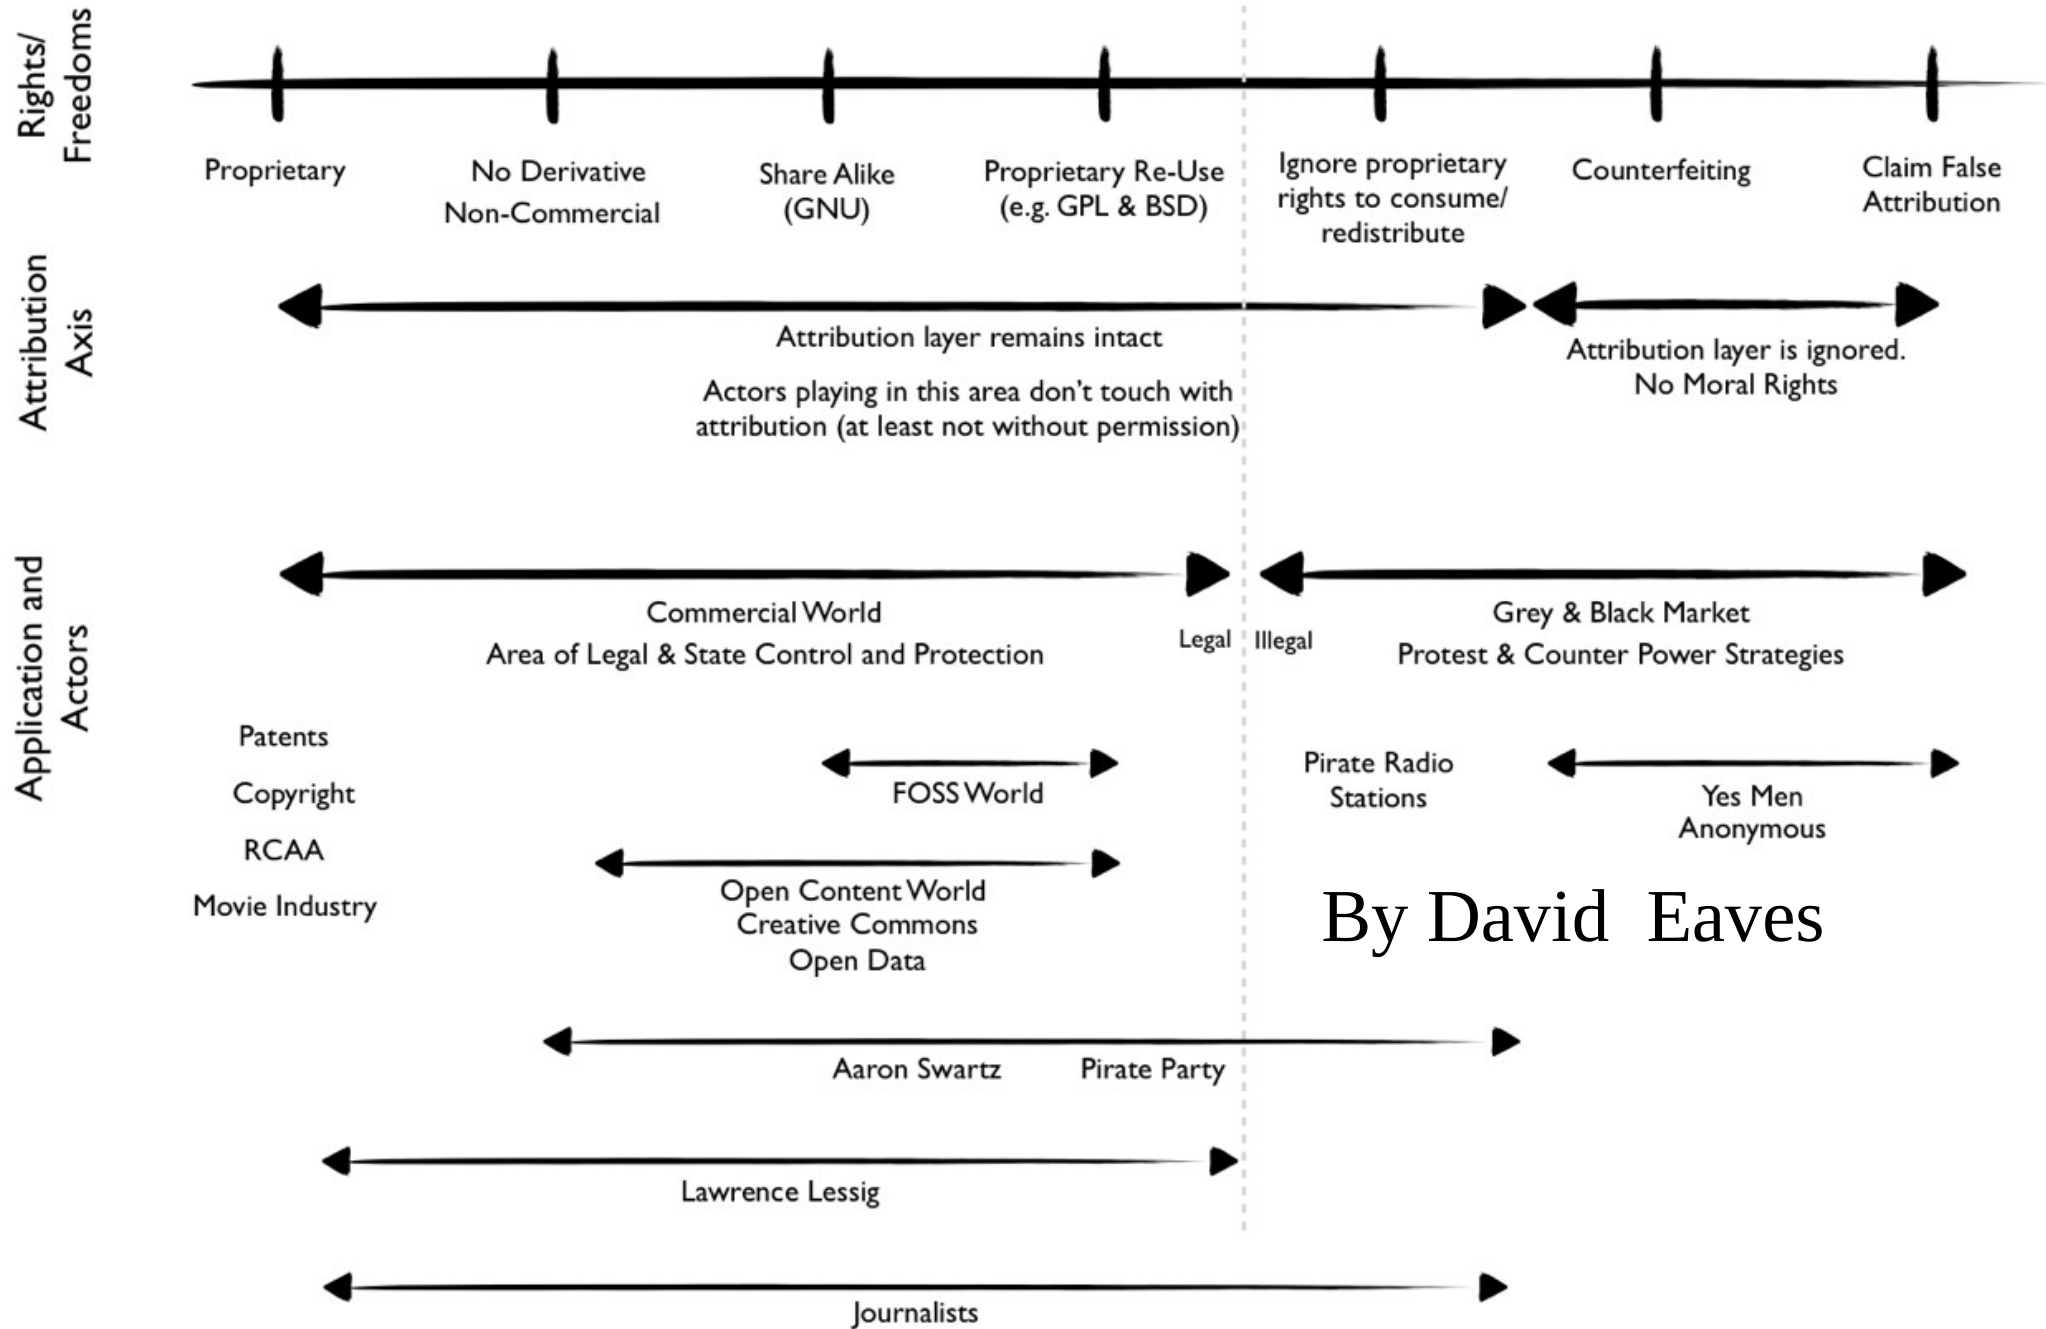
Rights/ Freedoms

Proprietary

No Derivative Non-Commercial

Share Alike (GNU)

Proprietary Re-Use (e.g. GPL & BSD)

Ignore proprietary rights to consume/ redistribute

Counterfeiting

Claim False Attribution

Attribution Axis

Attribution layer remains intact

Actors playing in this area don't touch with attribution (at least not without permission)

Attribution layer is ignored. No Moral Rights

Application and Actors

Commercial World
Area of Legal & State Control and Protection

Legal

Illegal

Grey & Black Market
Protest & Counter Power Strategies

Patents

Copyright

RCAA

Movie Industry

FOSS World

Open Content World
Creative Commons
Open Data

Pirate Radio Stations

Yes Men
Anonymous

By David Eaves

Aaron Swartz

Pirate Party

Lawrence Lessig

Journalists